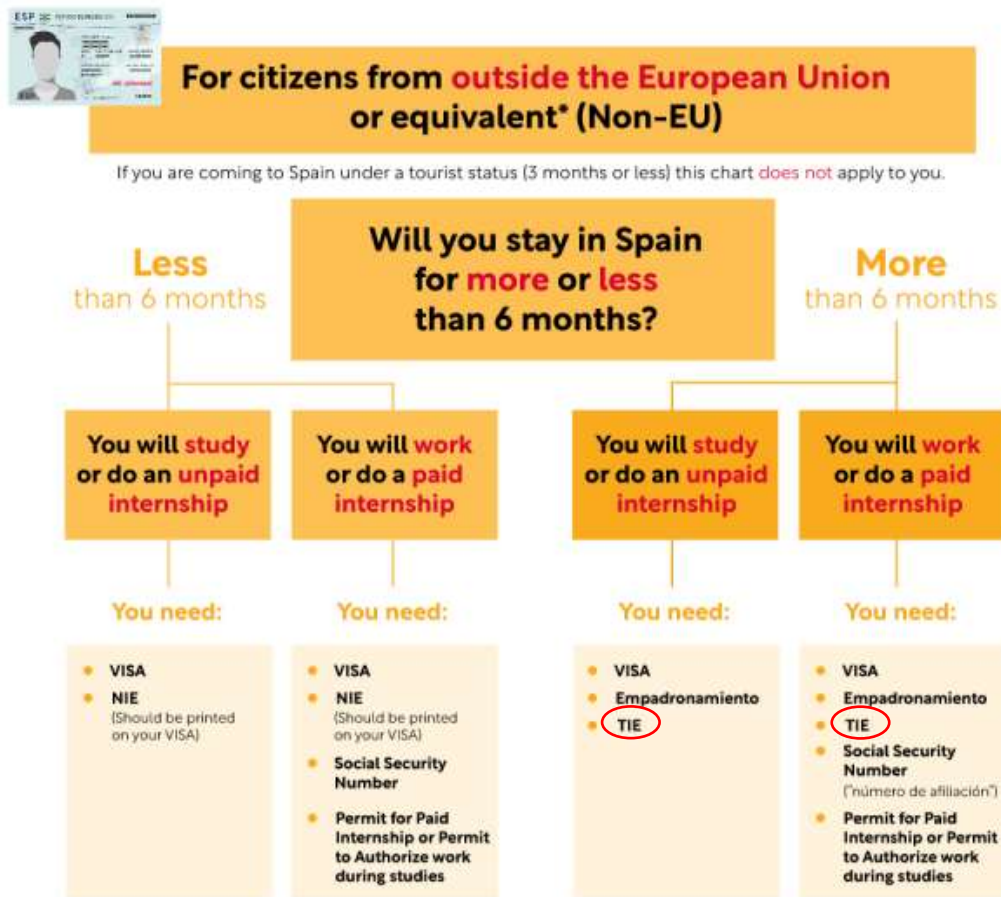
ESP

For citizens from outside the European Union or equivalent* (Non-EU)

If you are coming to Spain under a tourist status (3 months or less) this chart does not apply to you.

Less than 6 months

Will you stay in Spain for more or less than 6 months?

More than 6 months

You will study or do an unpaid internship

You need:

- VISA
- NIE (Should be printed on your VISA)

You will work or do a paid internship

You need:

- VISA
- NIE (Should be printed on your VISA)
- Social Security Number
- Permit for Paid Internship or Permit to Authorize work during studies

You will study or do an unpaid internship

You need:

- VISA
- Empadronamiento
- TIE

You will work or do a paid internship

You need:

- VISA
- Empadronamiento
- TIE
- Social Security Number ("número de afiliación")
- Permit for Paid Internship or Permit to Authorize work during studies